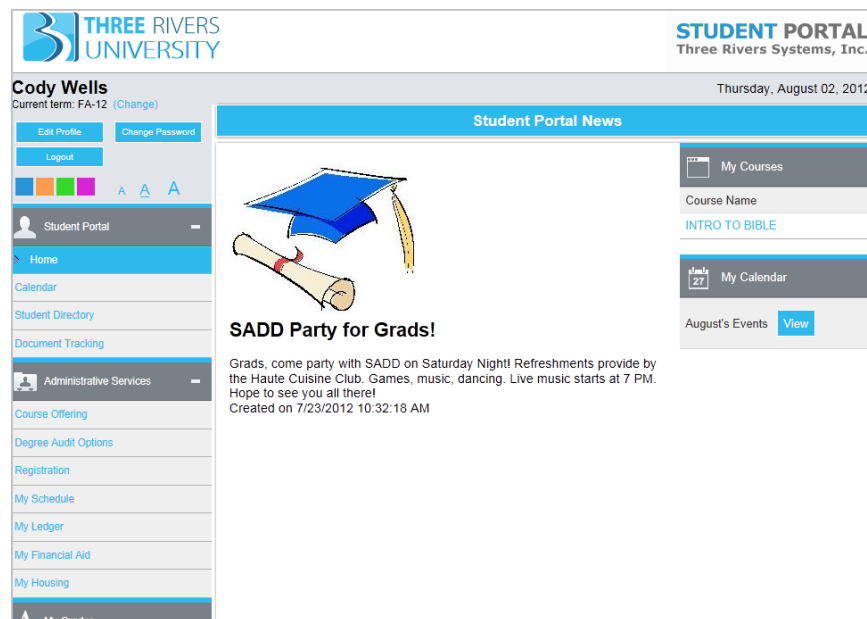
THREE RIVERS UNIVERSITY

STUDENT PORTAL
Three Rivers Systems, Inc.

Cody Wells
Current term: FA-12 (Change)

Thursday, August 02, 2012

Edit Profile
Change Password
Logout

A A A

Student Portal
Home
Calendar
Student Directory
Document Tracking

Administrative Services
Course Offering
Degree Audit Options
Registration
My Schedule
My Ledger
My Financial Aid
My Housing

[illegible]

Student Portal News

SADD Party for Grads!

Grads, come party with SADD on Saturday Night! Refreshments provide by the Haute Cuisine Club. Games, music, dancing. Live music starts at 7 PM. Hope to see you all there!
Created on 7/23/2012 10:32:18 AM

My Courses
Course Name
INTRO TO BIBLE

27
My Calendar
August's Events
View